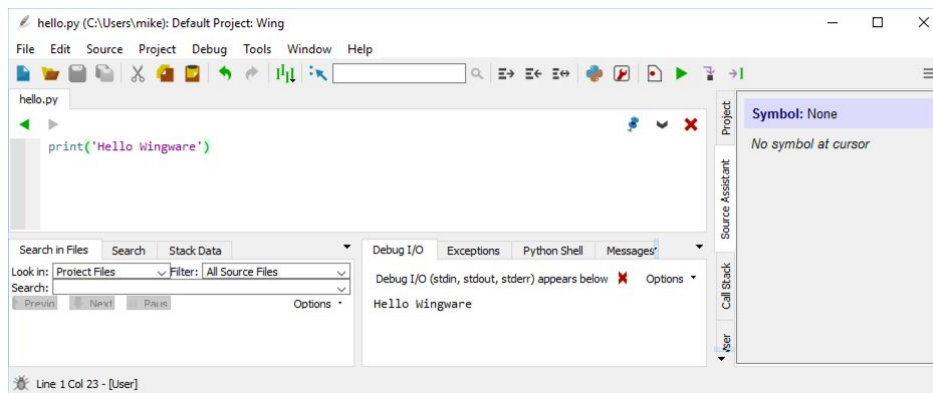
hello.py (C:\Users\mike): Default Project: Wing

File Edit Source Project Debug Tools Window Help

hello.py

print('Hello Wingware')

Search in Files Search Stack Data

Look in: Project Files Filter: All Source Files
Search:
Previo Next Paus Options

Debug I/O Exceptions Python Shell Messages

Debug I/O (stdin, stdout, stderr) appears below Options

Hello Wingware

Project
Source Assistant
Call Stack
User

Symbol: None
No symbol at cursor

Line 1 Col 23 - [User]